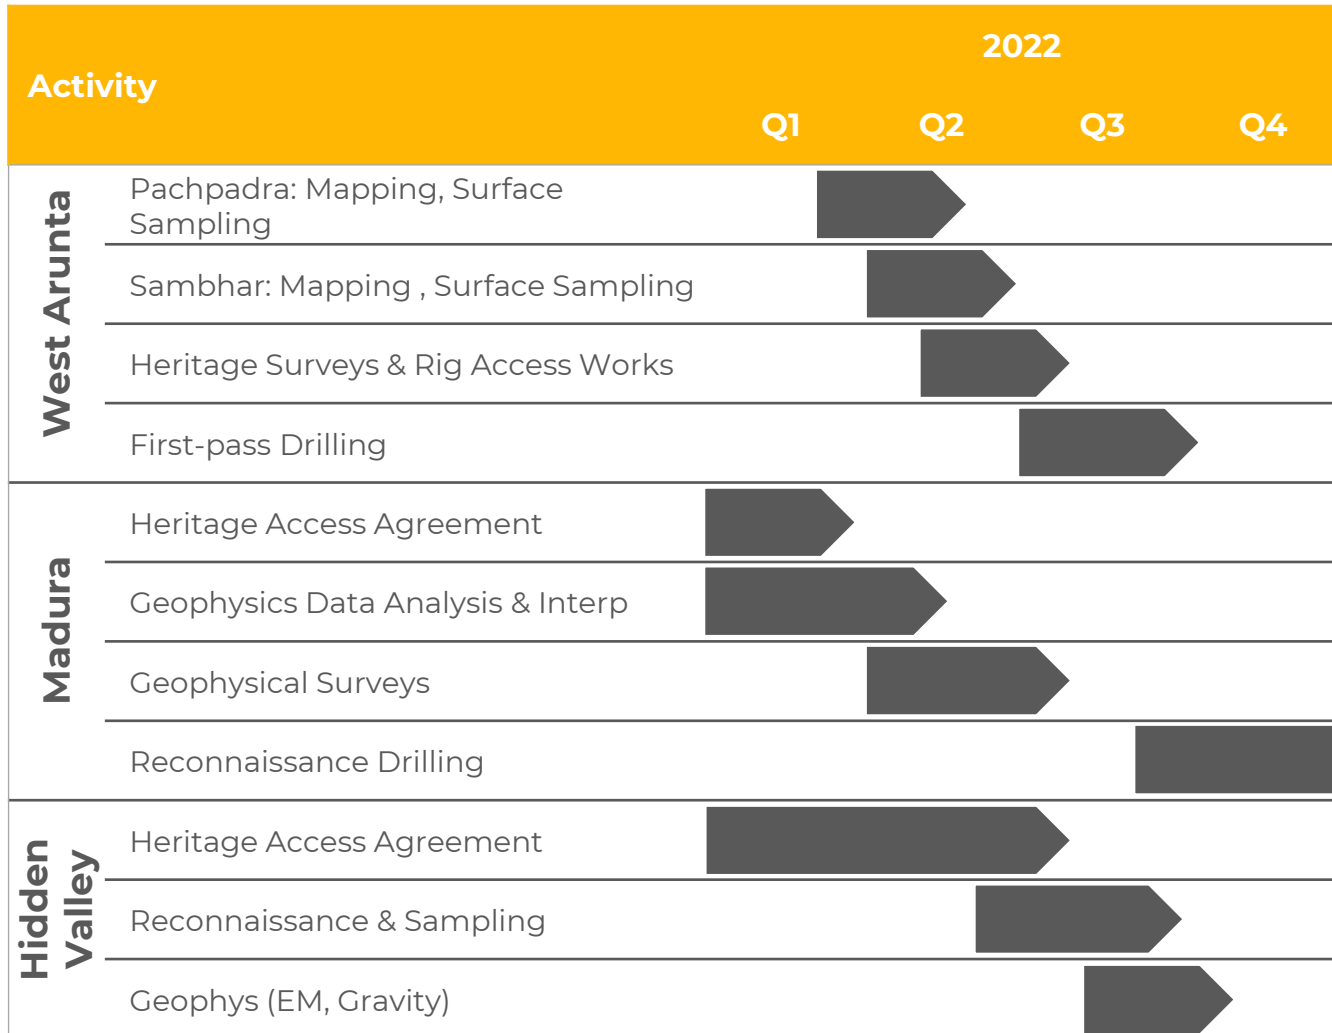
| Activity | | 2022 Q1 | Q2 | Q3 | Q4 |
|---|---|---|---|---|---|
| West Arunta | Pachpadra: Mapping, Surface Sampling | | | | |
| | Sambhar: Mapping , Surface Sampling | | | | |
| | Heritage Surveys & Rig Access Works | | | | |
| | First-pass Drilling | | | | |
| Madura | Heritage Access Agreement | | | | |
| | Geophysics Data Analysis & Interp | | | | |
| | Geophysical Surveys | | | | |
| | Reconnaissance Drilling | | | | |
| Hidden Valley | Heritage Access Agreement | | | | |
| | Reconnaissance & Sampling | | | | |
| | Geophys (EM, Gravity) | | | | |